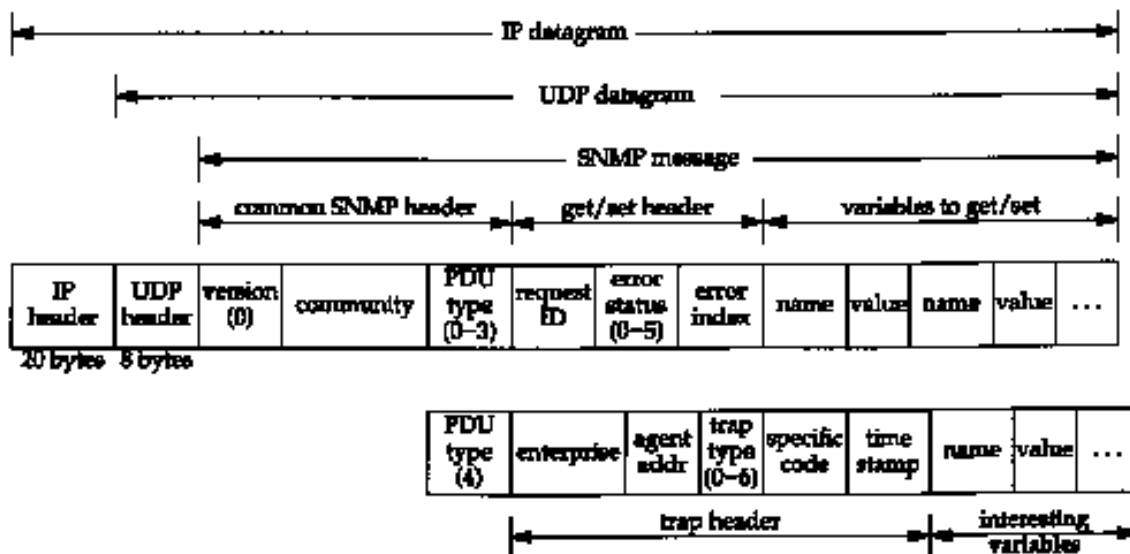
IP datagram

UDP datagram

SNMP message

common SNMP header

get/set header

variables to get/set

| IP header | UDP header | version (0) | community | PDU type (0–3) | request ID | error status (0–5) | error index | name | value | name | value | ... |
|---|---|---|---|---|---|---|---|---|---|---|---|---|

20 bytes 8 bytes

| PDU type (4) | enterprise | agent addr | trap type (0–6) | specific code | time stamp | name | value | ... |
|---|---|---|---|---|---|---|---|---|

trap header

interesting variables